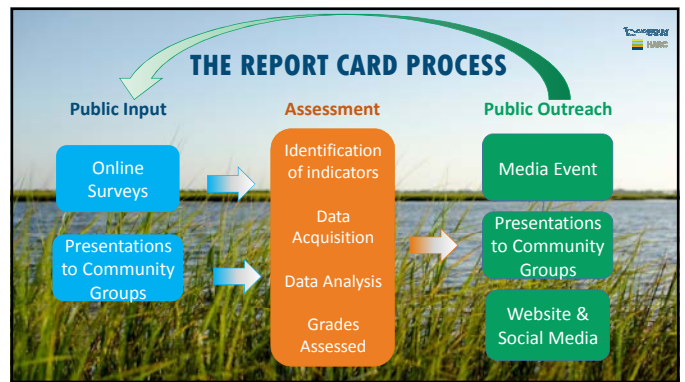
THE REPORT CARD PROCESS

Public Input

Online Surveys

Presentations to Community Groups

Assessment

Identification of indicators

Data Acquisition

Data Analysis

Grades Assessed

Public Outreach

Media Event

Presentations to Community Groups

Website & Social Media

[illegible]

HABC